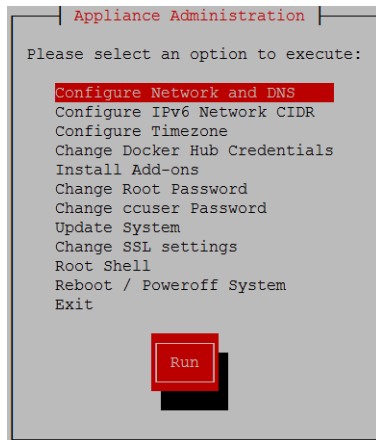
Appliance Administration

Please select an option to execute:

Configure Network and DNS
Configure IPv6 Network CIDR
Configure Timezone
Change Docker Hub Credentials
Install Add-ons
Change Root Password
Change ccuser Password
Update System
Change SSL settings
Root Shell
Reboot / Poweroff System
Exit

Run